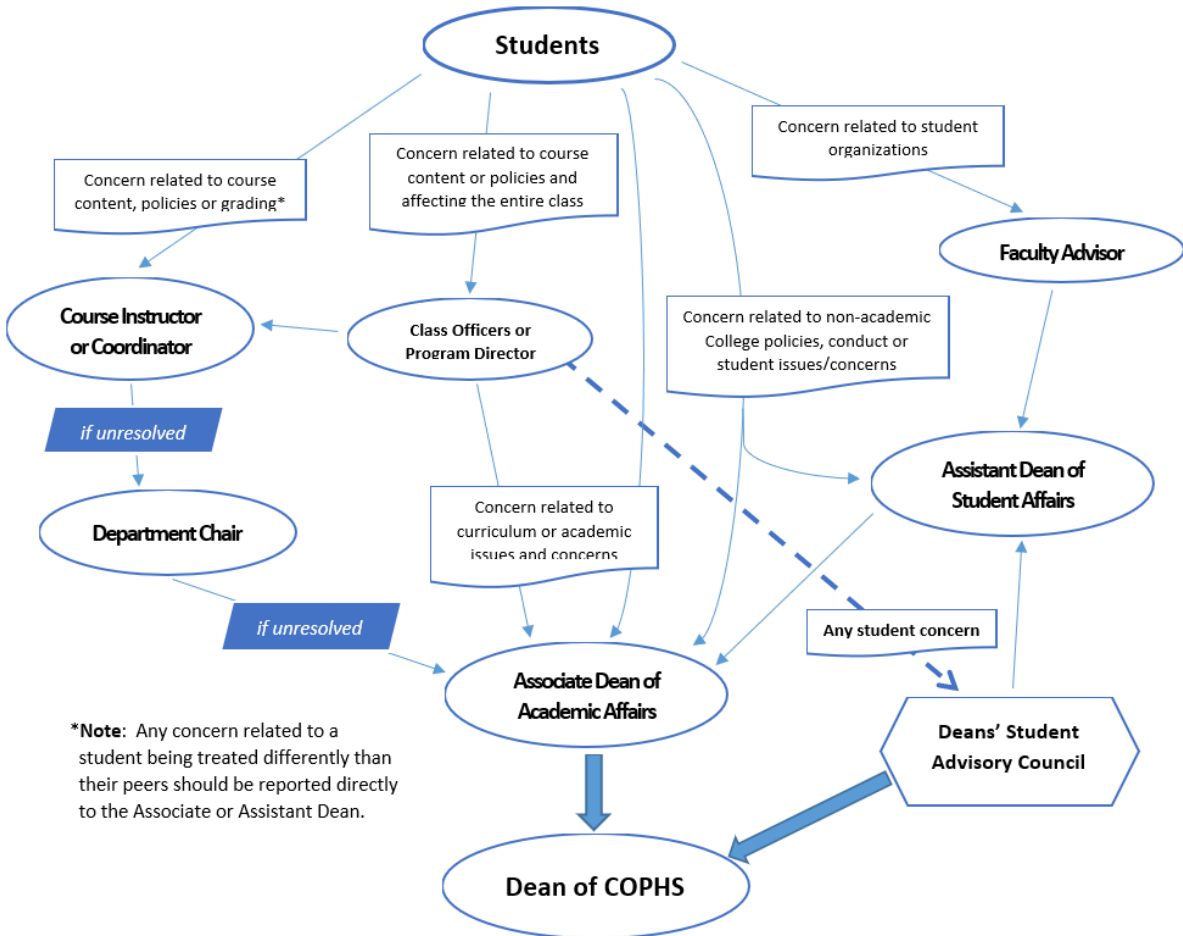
Students

Concern related to course content, policies or grading*

Concern related to course content or policies and affecting the entire class

Concern related to student organizations

Faculty Advisor

Course Instructor or Coordinator

Class Officers or Program Director

Concern related to non-academic College policies, conduct or student issues/concerns

if unresolved

Assistant Dean of Student Affairs

Department Chair

Concern related to curriculum or academic issues and concerns

if unresolved

Any student concern

Associate Dean of Academic Affairs

*Note: Any concern related to a student being treated differently than their peers should be reported directly to the Associate or Assistant Dean.

Deans' Student Advisory Council

Dean of COPHS